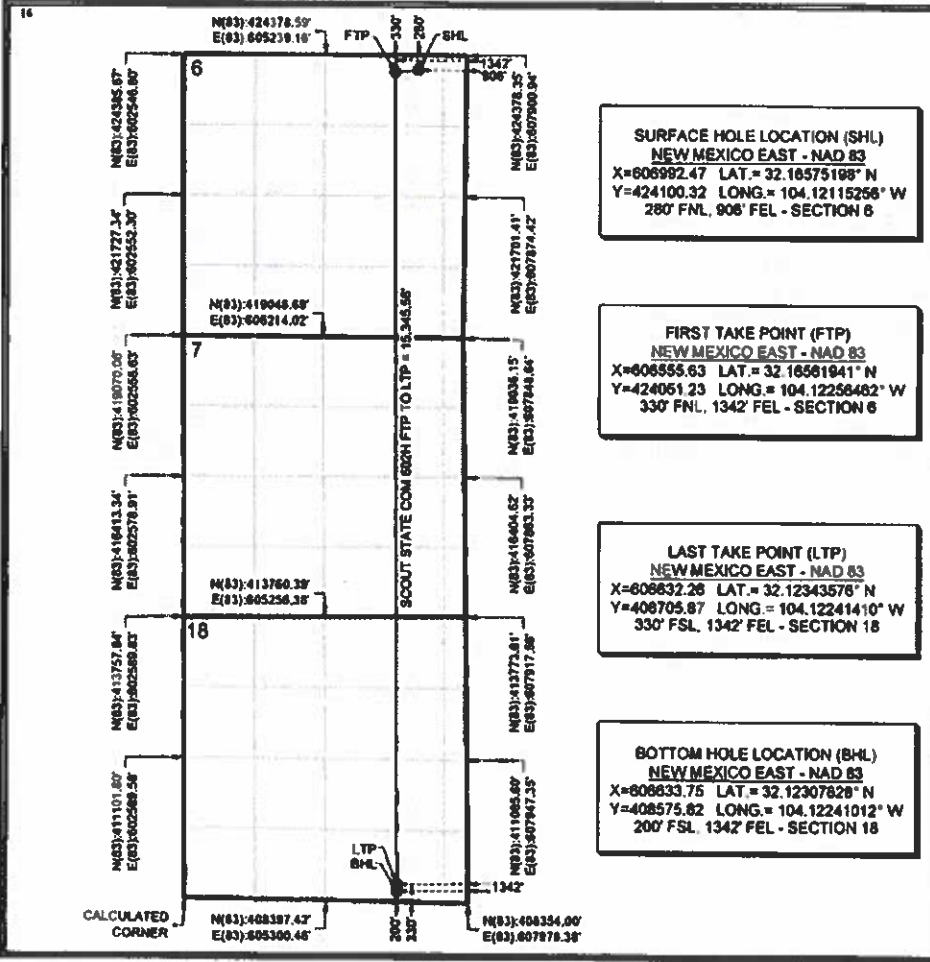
16

N(83):424378.59'
E(83):605239.16'

FTP
330'
280'
SHL

1342'
906'

6

N(83):424365.67'
E(83):602546.80'

N(83):424378.35'
E(83):607900.94'

N(83):421727.34'
E(83):602552.30'

N(83):421701.41'
E(83):607874.42'

N(83):419048.68'
E(83):605214.02'

SCOUT STATE COM 602H FTP TO LTP = 15,345.56'

7

N(83):419070.06'
E(83):602558.63'

N(83):419036.15'
E(83):607848.64'

N(83):416413.34'
E(83):602578.91'

N(83):416404.62'
E(83):607883.33'

N(83):413760.39'
E(83):605256.38'

18

N(83):413757.84'
E(83):602589.83'

N(83):413773.61'
E(83):607917.56'

N(83):411101.80'
E(83):602589.56'

N(83):411065.60'
E(83):607947.35'

LTP
BHL

1342'

CALCULATED CORNER

N(83):408397.43'
E(83):605300.46'

200'
330'

N(83):408354.00'
E(83):607979.38'

SURFACE HOLE LOCATION (SHL)
NEW MEXICO EAST - NAD 83
X=606992.47 LAT.= 32.16575198° N
Y=424100.32 LONG.= 104.12115256° W
280' FNL, 906' FEL - SECTION 6

FIRST TAKE POINT (FTP)
NEW MEXICO EAST - NAD 83
X=606555.63 LAT.= 32.16561941° N
Y=424051.23 LONG.= 104.12256462° W
330' FNL, 1342' FEL - SECTION 6

LAST TAKE POINT (LTP)
NEW MEXICO EAST - NAD 83
X=606632.26 LAT.= 32.12343576° N
Y=408705.87 LONG.= 104.12241410° W
330' FSL, 1342' FEL - SECTION 18

BOTTOM HOLE LOCATION (BHL)
NEW MEXICO EAST - NAD 83
X=606633.75 LAT.= 32.12307828° N
Y=408575.82 LONG.= 104.12241012° W
200' FSL, 1342' FEL - SECTION 18